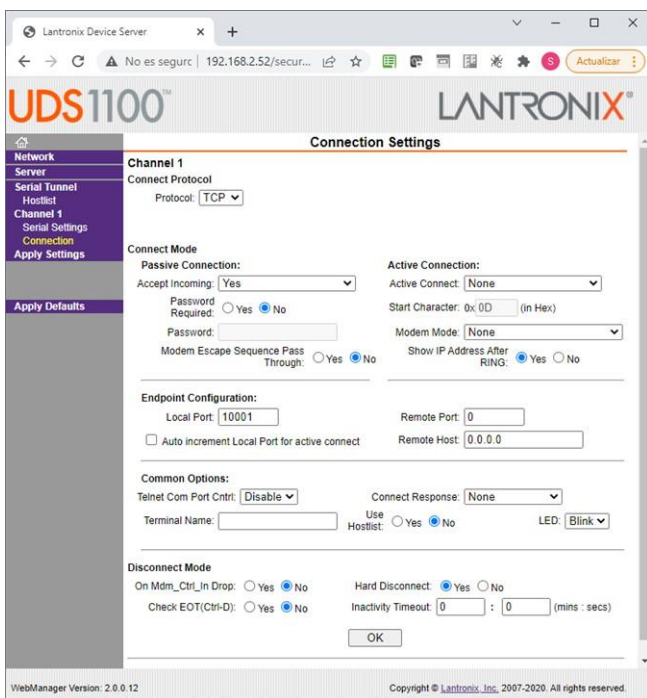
Lantronix Device Server × +

← → C ▲ No es seguro | 192.168.2.52/secur... Actualizar

UDS1100™ LANTRONIX®

Network
Server
Serial Tunnel
Hostlist
Channel 1
Serial Settings
Connection
Apply Settings

Apply Defaults

Connection Settings

Channel 1
Connect Protocol
Protocol: TCP

Connect Mode
Passive Connection:
Accept Incoming: Yes
Password Required: Yes No
Password:
Modem Escape Sequence Pass Through: Yes No

Active Connection:
Active Connect: None
Start Character: 0x 0D (in Hex)
Modem Mode: None
Show IP Address After RING: Yes No

Endpoint Configuration:
Local Port: 10001
Auto increment Local Port for active connect
Remote Port: 0
Remote Host: 0.0.0.0

Common Options:
Telnet Com Port Cntrl: Disable
Connect Response: None
Terminal Name:
Use Hostlist: Yes No
LED: Blink

Disconnect Mode
On Mdm_Ctrl_In Drop: Yes No
Hard Disconnect: Yes No
Check EOT(Ctrl-D): Yes No
Inactivity Timeout: 0 : 0 (mins : secs)

OK

WebManager Version: 2.0.0.12
Copyright © Lantronix, Inc. 2007-2020. All rights reserved.